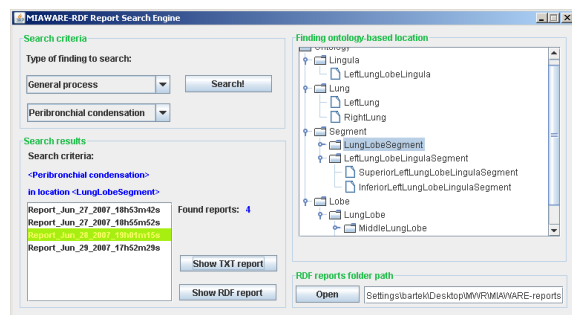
MIAWARE-RDF Report Search Engine

Search criteria

Type of finding to search:

General process

Search!

Peribronchial condensation

Search results

Search criteria:

<Peribronchial condensation>

in location <LungLobeSegment>

Report_Jun_27_2007_18h53m42s

Report_Jun_27_2007_18h55m52s

Report_Jun_28_2007_10h01m15s

Report_Jun_29_2007_17h52m29s

Found reports: 4

Show TXT report

Show RDF report

Finding ontology-based location

Ontology

Lingula

LeftLungLobeLingula

Lung

LeftLung

RightLung

Segment

LungLobeSegment

LeftLungLobeLingulaSegment

SuperiorLeftLungLobeLingulaSegment

InferiorLeftLungLobeLingulaSegment

Lobe

LungLobe

MiddleLungLobe

RDF reports folder path

Open

Settings\bartek\Desktop\MWR\MIAWARE-reports